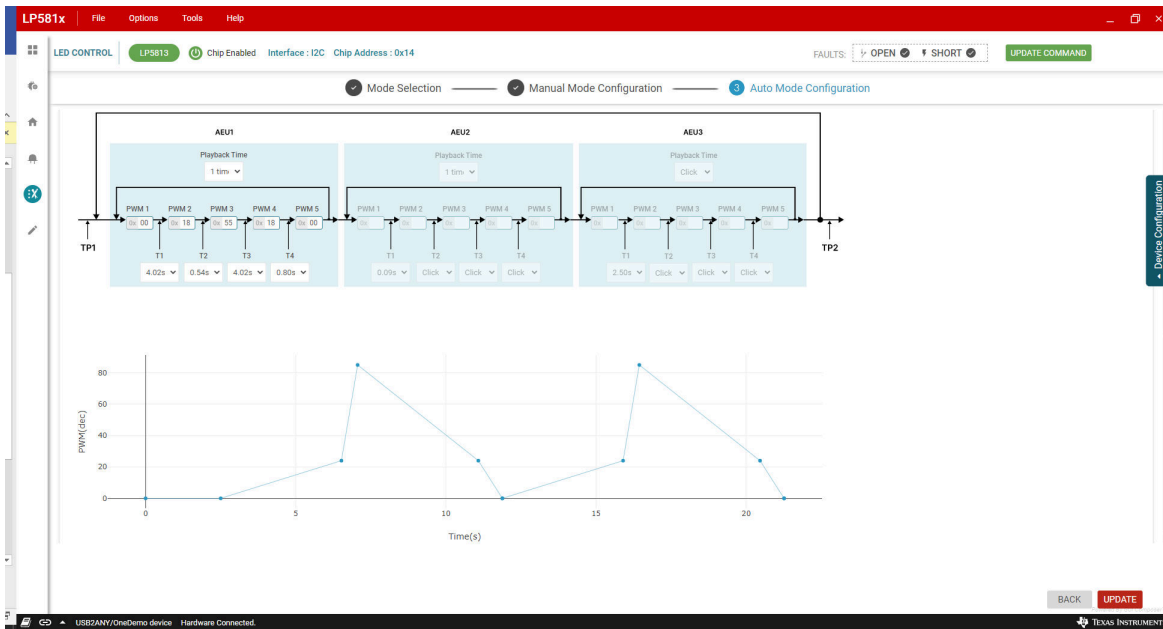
LP581x File Options Tools Help

LED CONTROL LP5813 Chip Enabled Interface : I2C Chip Address : 0x14

FAULTS: OPEN SHORT UPDATE COMMAND

Mode Selection Manual Mode Configuration 3 Auto Mode Configuration

AEU1 AEU2 AEU3

Playback Time 1 tim Playback Time 1 tim Playback Time Click

PWM 1 0x 00 PWM 2 0x 18 PWM 3 0x 55 PWM 4 0x 18 PWM 5 0x 00
PWM 1 0x PWM 2 0x PWM 3 0x PWM 4 0x PWM 5 0x
PWM 1 0x PWM 2 0x PWM 3 0x PWM 4 0x PWM 5 0x

TP1 TP2

T1 4.02s T2 0.54s T3 4.02s T4 0.80s
T1 0.09s T2 Click T3 Click T4 Click
T1 2.50s T2 Click T3 Click T4 Click

Device Configuration

80
60
40
20
0
PWM(dec)
0 5 10 15 20
Time(s)

BACK UPDATE

USB2ANY/OneDemo device Hardware Connected. TEXAS INSTRUMENTS